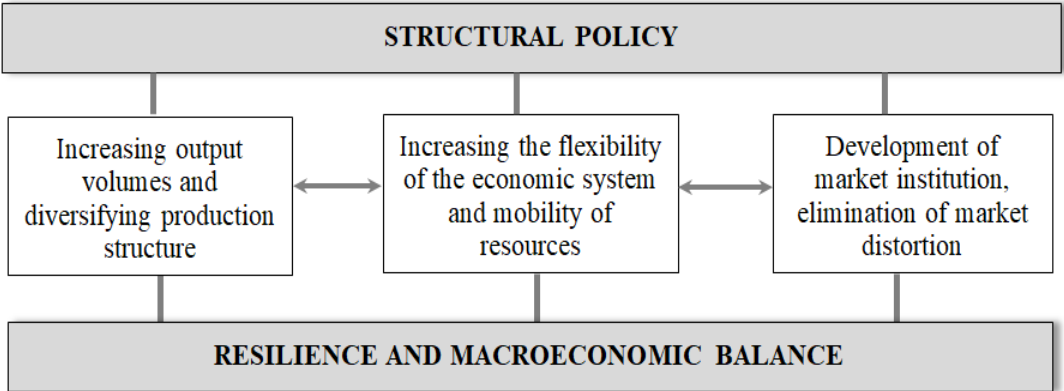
STRUCTURAL POLICY

Increasing output volumes and diversifying production structure

Increasing the flexibility of the economic system and mobility of resources

Development of market institution, elimination of market distortion

RESILIENCE AND MACROECONOMIC BALANCE